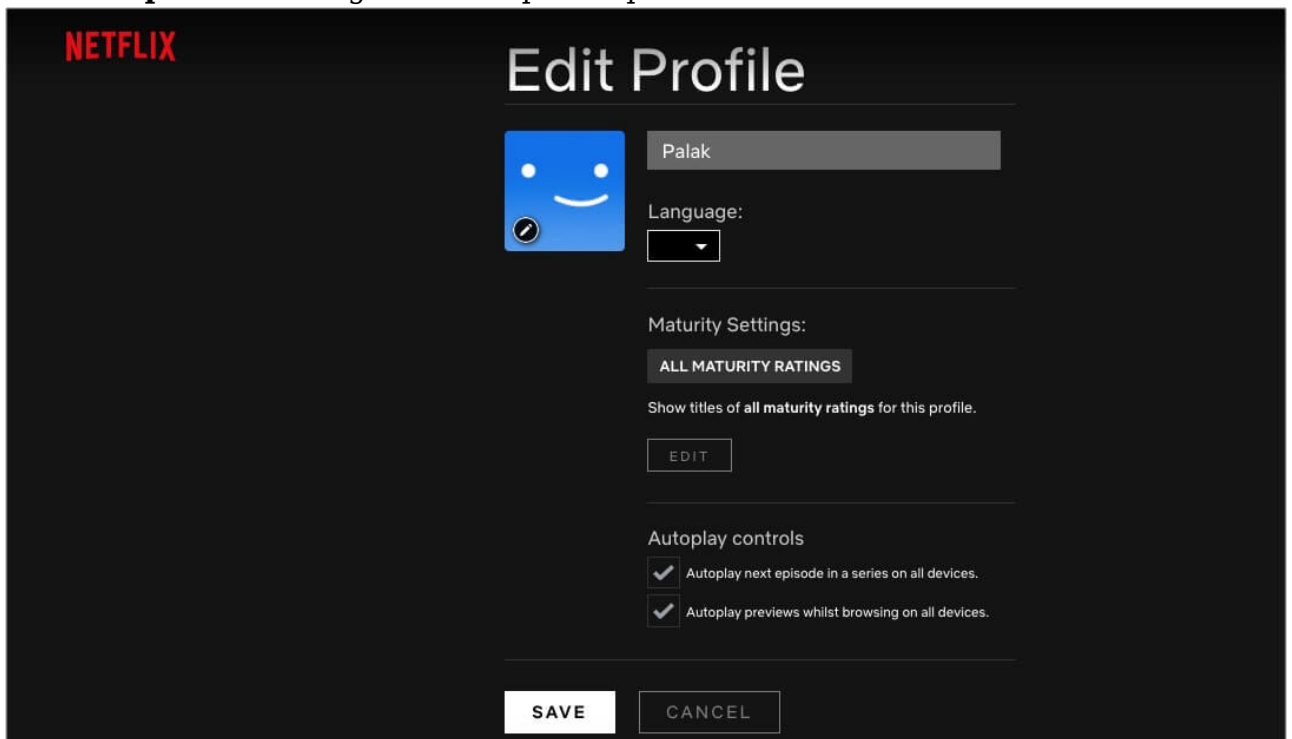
NETFLIX

Edit Profile

Palak

Language:

Maturity Settings:

ALL MATURITY RATINGS

Show titles of **all maturity ratings** for this profile.

EDIT

Autoplay controls

Autoplay next episode in a series on all devices.

Autoplay previews whilst browsing on all devices.

SAVE

CANCEL